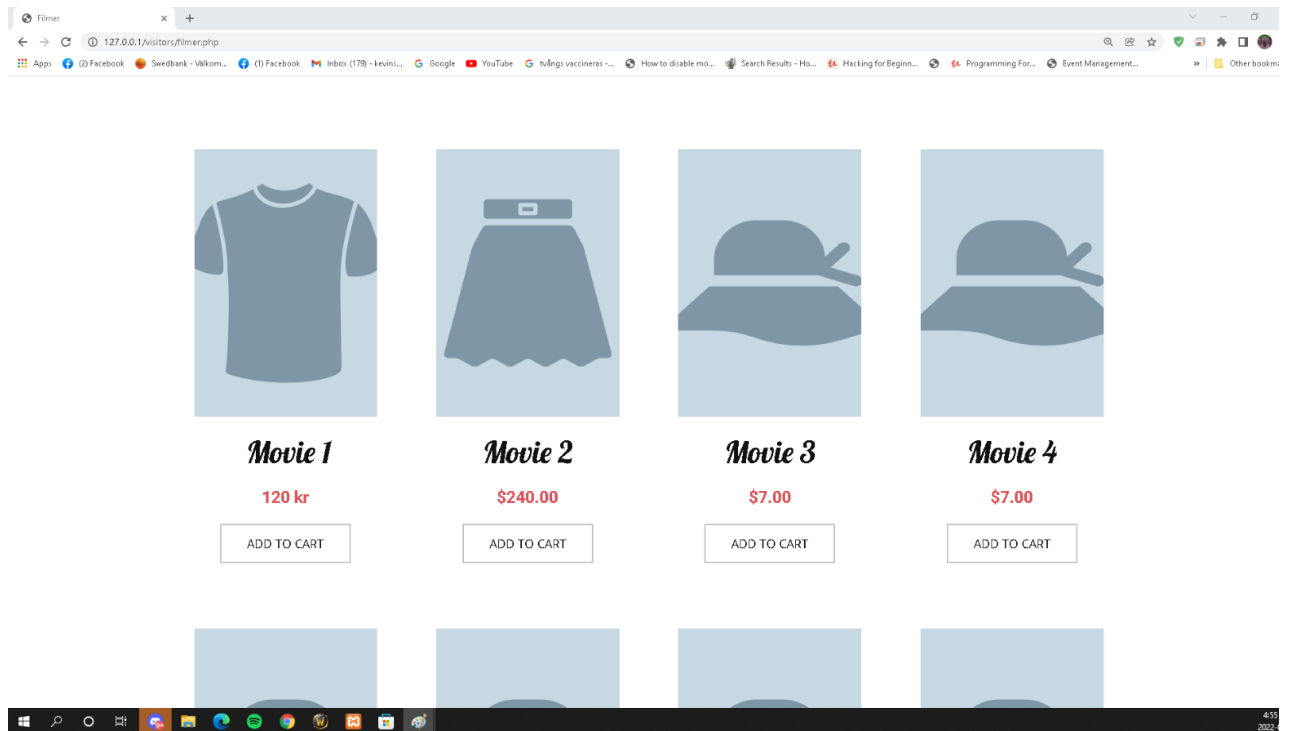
Filmer ×
127.0.0.1/visitors/filmer.php
Apps (2) Facebook Swedbank - Välkom... (1) Facebook Inbox (179) - kevins... Google YouTube tvångs vaccineras -... How to disable mo... Search Results - Ho... Hacking for Beginn... Programming For... Event Management... » Other bookm

Movie 1
120 kr
ADD TO CART

Movie 2
$240.00
ADD TO CART

Movie 3
$7.00
ADD TO CART

Movie 4
$7.00
ADD TO CART

4:55
2022-